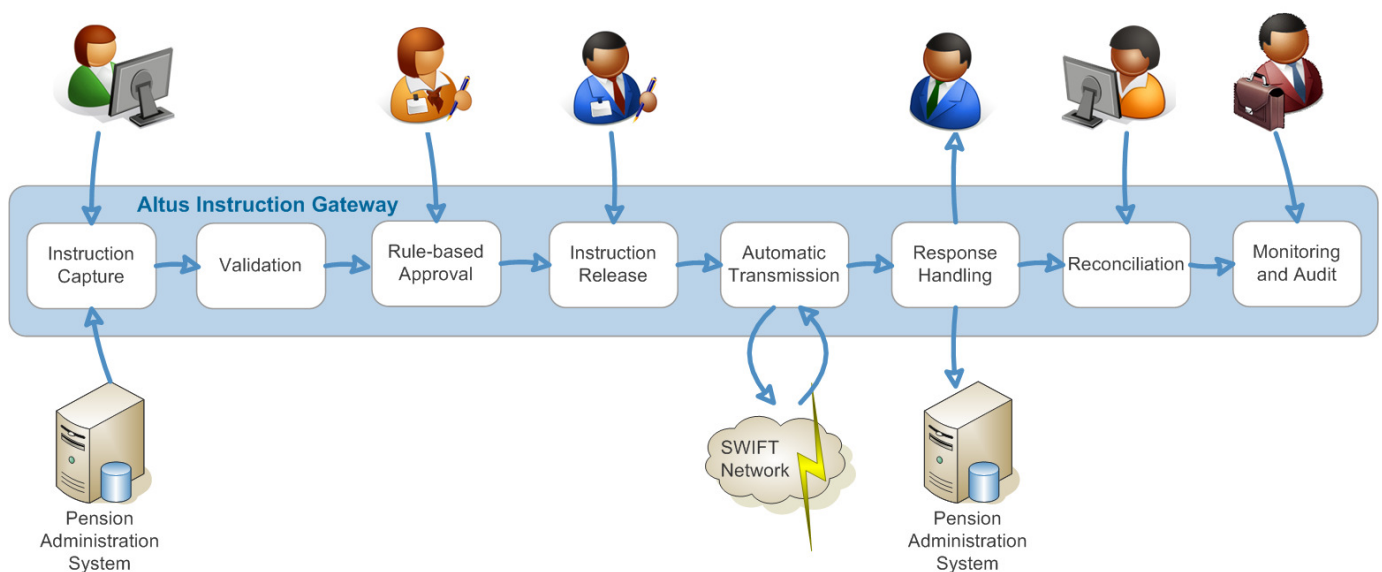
Altus Instruction Gateway

Instruction Capture

Validation

Rule-based Approval

Instruction Release

Automatic Transmission

Response Handling

Reconciliation

Monitoring and Audit

SWIFT Network

Pension Administration System

Pension Administration System